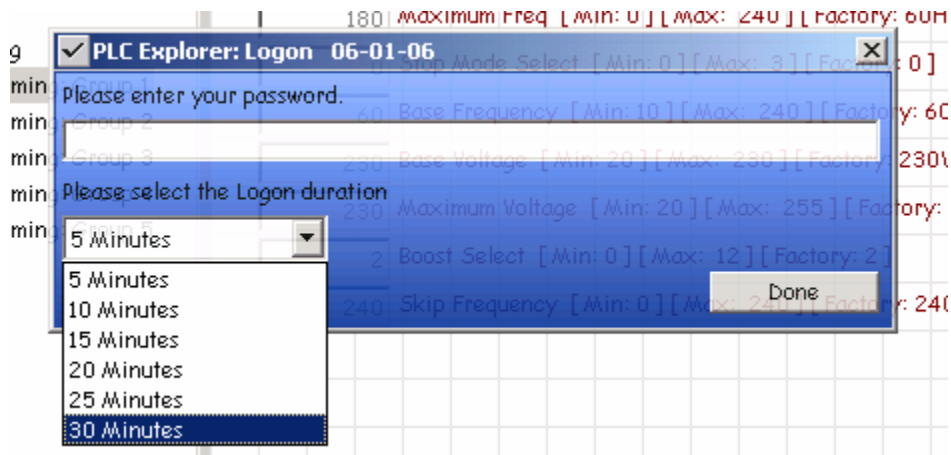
180 Maximum Freq [ Min: 0 ] [ Max: 240 ] [ Factory: 60H

9

PLC Explorer: Logon 06-01-06

Stop Mode Select [ Min: 0 ] [ Max: 3 ] [ Factory: 0 ]

min Group 1

Please enter your password.

min Group 2

60 Base Frequency [ Min: 10 ] [ Max: 240 ] [ Factory: 60

min Group 3

230 Base Voltage [ Min: 20 ] [ Max: 230 ] [ Factory: 230V

min

Please select the Logon duration

230 Maximum Voltage [ Min: 20 ] [ Max: 255 ] [ Factory:

min Group 5

5 Minutes

2 Boost Select [ Min: 0 ] [ Max: 12 ] [ Factory: 2 ]

5 Minutes
10 Minutes
15 Minutes
20 Minutes
25 Minutes
30 Minutes

Done

240 Skip Frequency [ Min: 0 ] [ Max: 240 ] [ Factory: 240